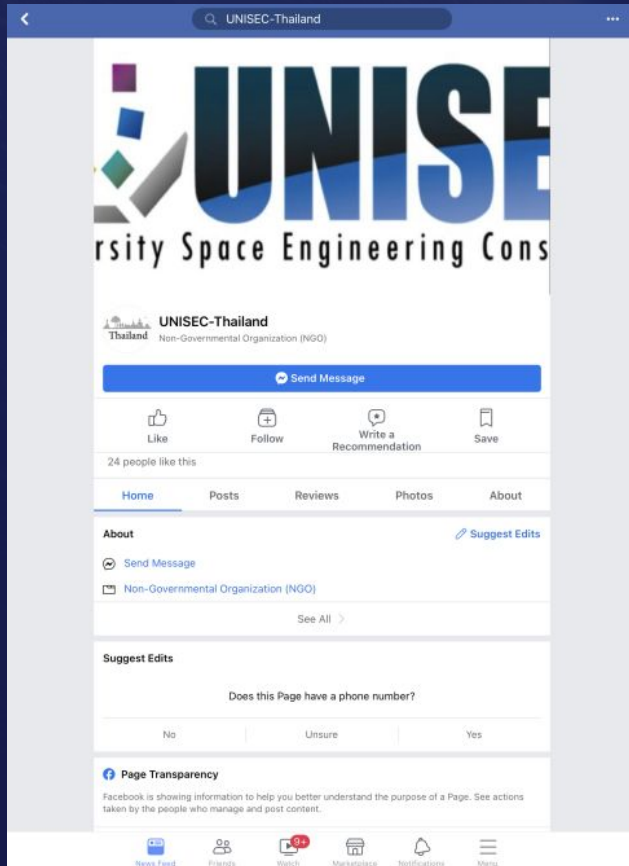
UNISEC-Thailand

UNISE

rsity Space Engineering Cons

Thailand

UNISEC-Thailand
Non-Governmental Organization (NGO)

Send Message

Like
Follow
Write a Recommendation
Save

24 people like this

Home
Posts
Reviews
Photos
About

About
Suggest Edits

Send Message

Non-Governmental Organization (NGO)

See All

Suggest Edits

Does this Page have a phone number?

No
Unsure
Yes

Page Transparency

Facebook is showing information to help you better understand the purpose of a Page. See actions taken by the people who manage and post content.

News Feed
Friends
9+
Watch
Marketplace
Notifications
Menu